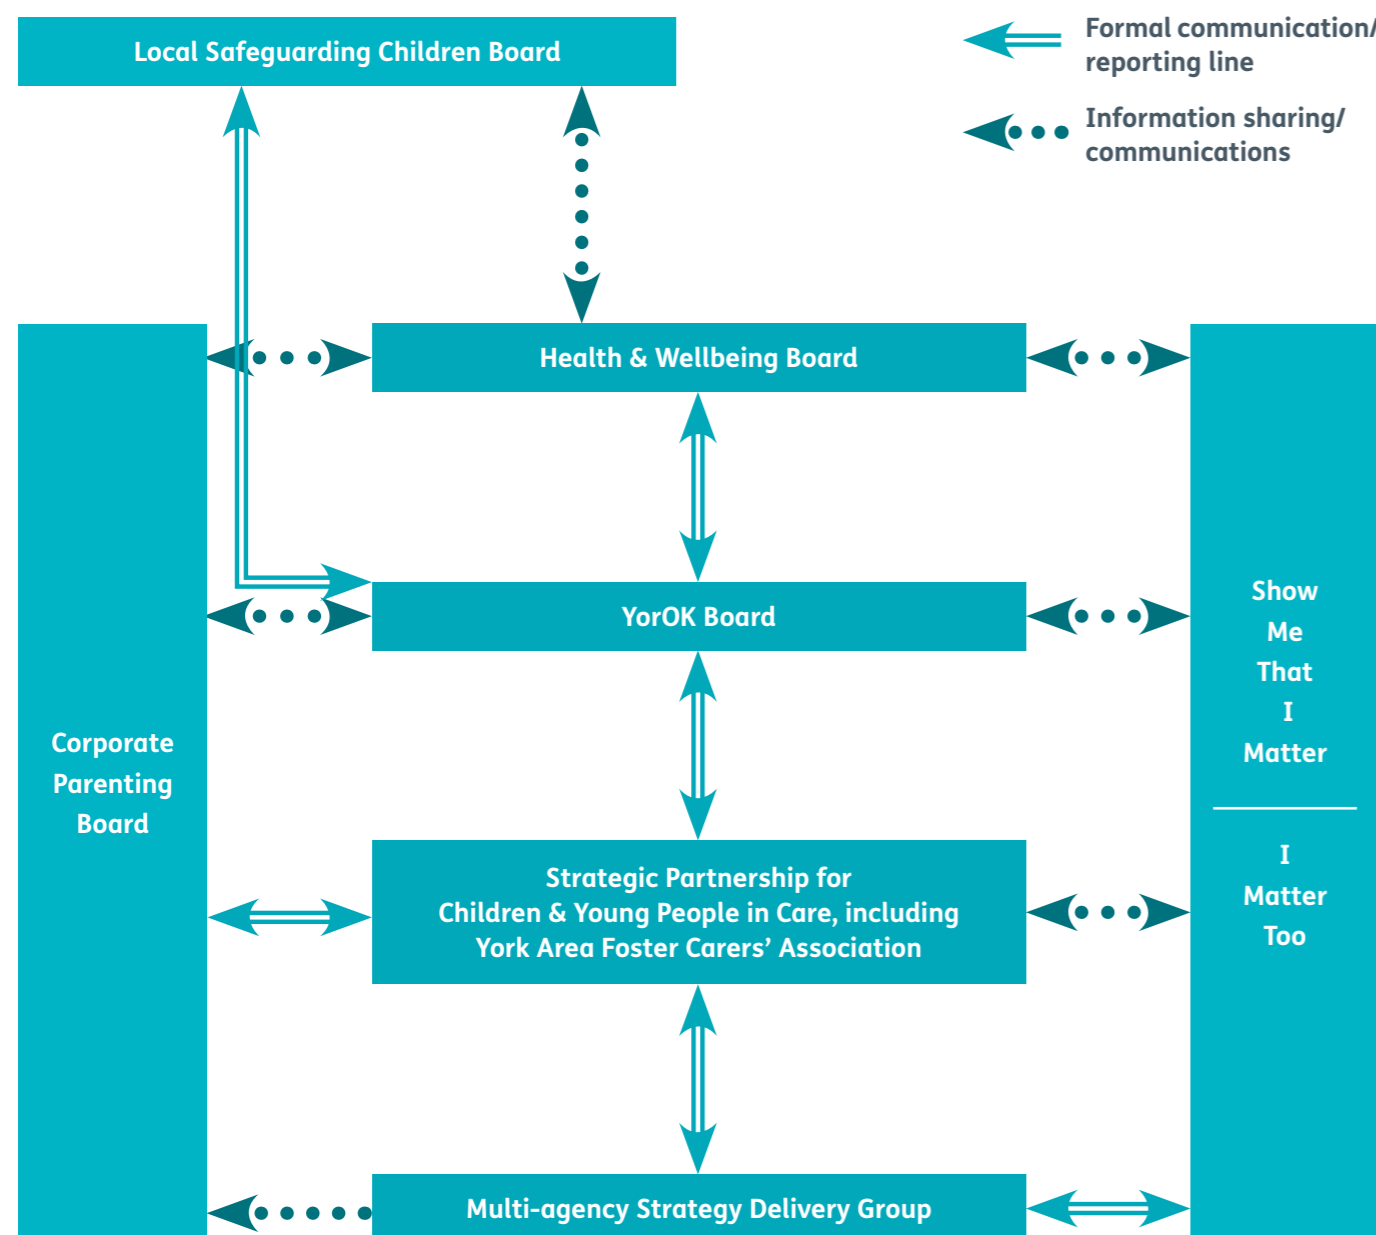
Local Safeguarding Children Board

Formal communication/ reporting line

Information sharing/ communications

Health & Wellbeing Board

YorOK Board

Corporate Parenting Board

Strategic Partnership for Children & Young People in Care, including York Area Foster Carers' Association

Show Me That I Matter

I Matter Too

Multi-agency Strategy Delivery Group